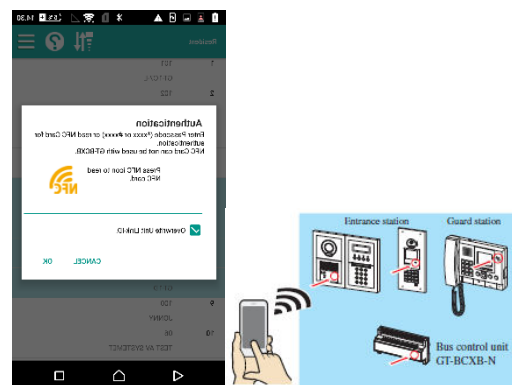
Authentication

Enter Passcode (*xxxx or #xxxx) or read NFC Card for authentication.
NFC Card can not be used with GT-BCXB.

Press NFC icon to read NFC card.

NFC

Overwrite Unit Link-ID

CANCEL

OK

Residents

101

OTTO FL

102

103

JOHNNY

TEST AV SYSTEMET

Entrance station

Guard station

Bus control unit
GT-BCXB-N